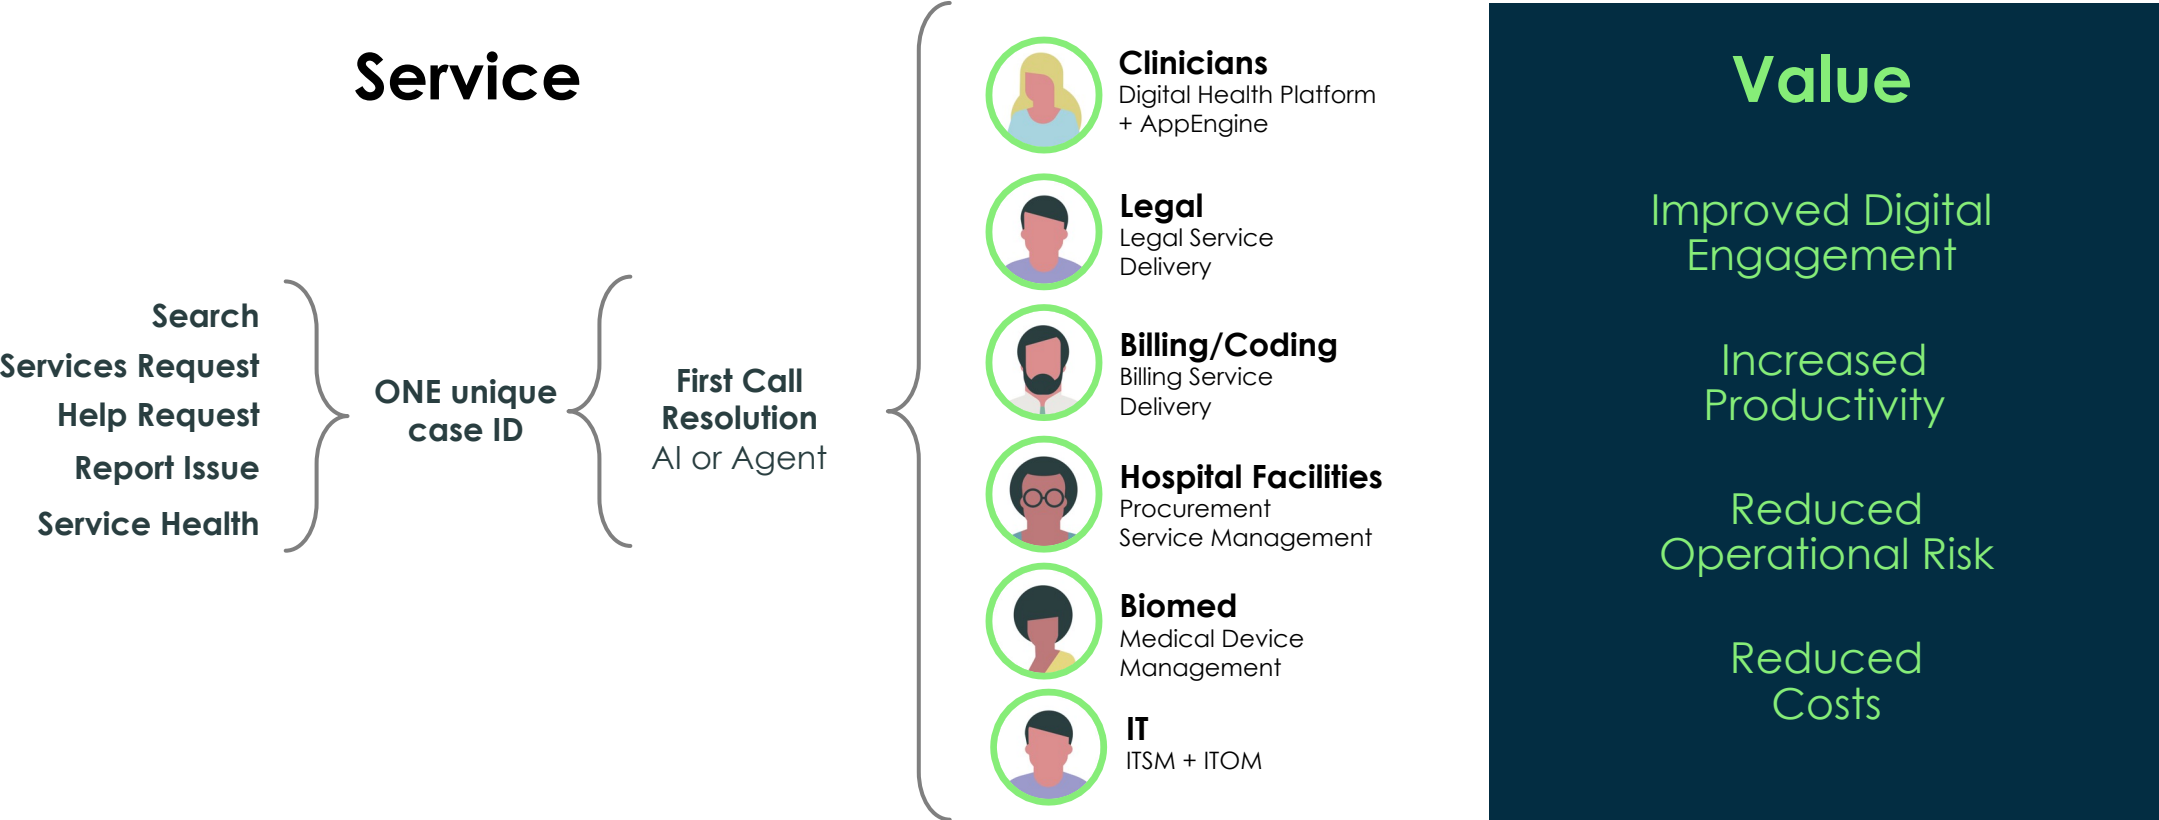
Service

Search
Services Request
Help Request
Report Issue
Service Health

ONE unique case ID

First Call Resolution
AI or Agent

Clinicians
Digital Health Platform + AppEngine

Legal
Legal Service Delivery

Billing/Coding
Billing Service Delivery

Hospital Facilities
Procurement
Service Management

Biomed
Medical Device Management

IT
ITSM + ITOM

Value

Improved Digital Engagement

Increased Productivity

Reduced Operational Risk

Reduced Costs